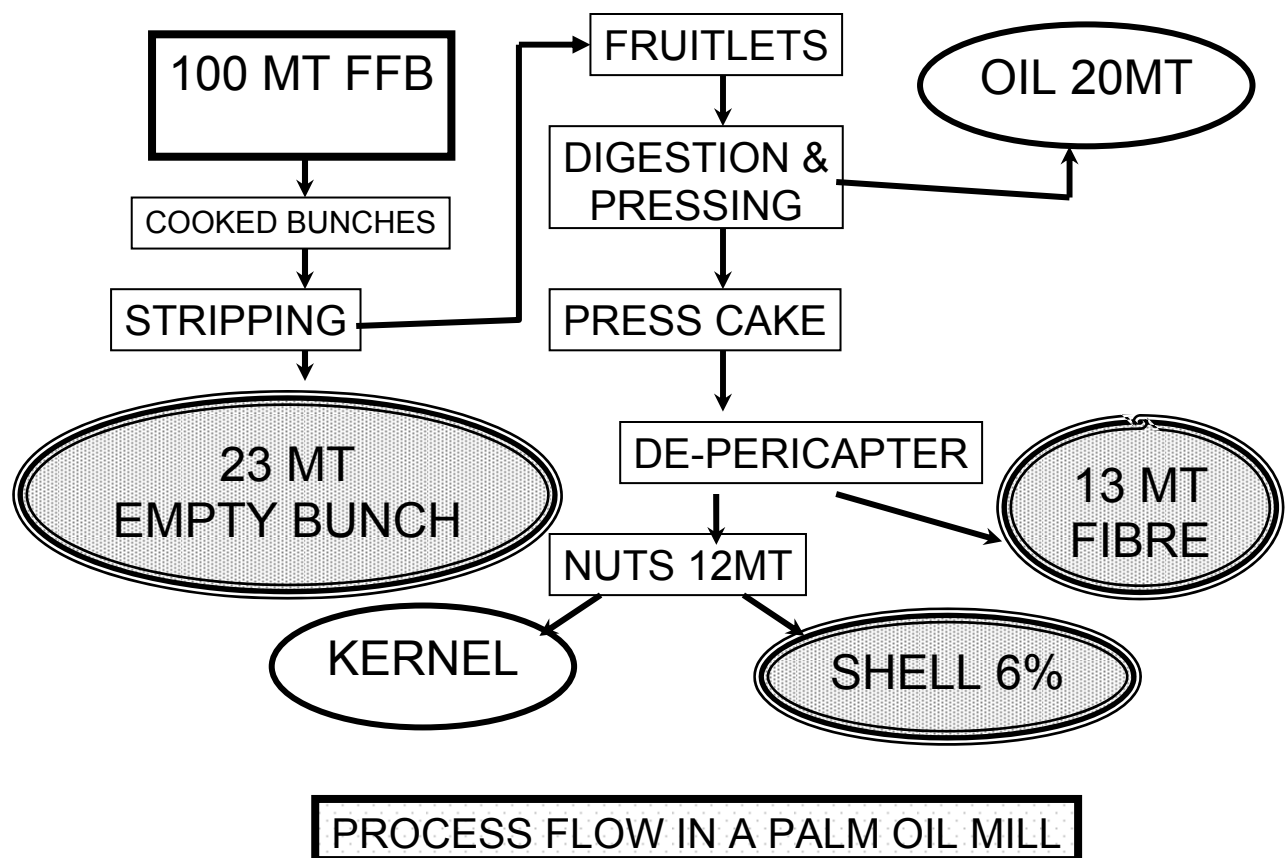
100 MT FFB

COOKED BUNCHES

STRIPPING

23 MT
EMPTY BUNCH

FRUITLETS

DIGESTION &
PRESSING

OIL 20MT

PRESS CAKE

DE-PERICAPTER

13 MT
FIBRE

NUTS 12MT

KERNEL

SHELL 6%

PROCESS FLOW IN A PALM OIL MILL